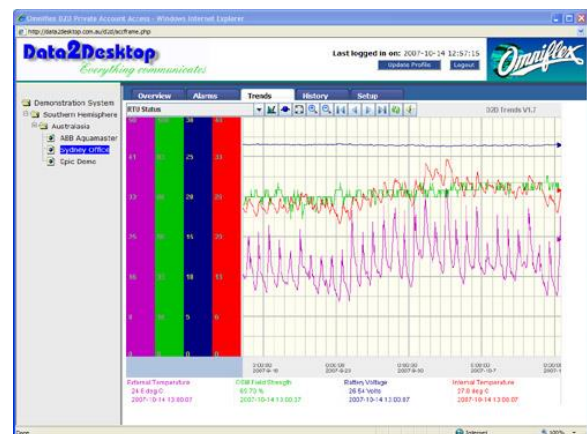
Omniflex D2D Private Account Access - Windows Internet Explorer
http://data2desktop.com.au/d2d/scframe.php

Data2Desktop
Everything communicates

Last logged in on: 2007-10-14 12:57:15
Update Profile
Logout

Omniflex

Demonstration System
Southern Hemisphere
Australasia
ABB Aquamaster
Sydney Office
Epic Demo

Overview
Alarms
Trends
History
Setup

RTU Status

320 Trends V1.7

| 50 | 100 | 30 | 40 |
|---|---|---|---|
| 40 | 80 | 25 | 35 |
| 30 | 60 | 20 | 30 |
| 20 | 40 | 15 | 25 |
| 10 | 20 | 10 | 20 |
| 0 | 0 | 5 | 15 |
| 0 | 0 | 0 | 10 |

0:00:00 2007-9-18
0:00:00 2007-9-23
0:00:00 2007-9-28
0:00:00 2007-10-3
0:00:00 2007-10-7
0:00:00 2007-10-12

External Temperature
24 6 deg C
2007-10-14 13:00:07

GSM Field Strength
60 73 %
2007-10-14 13:00:37

Battery Voltage
26 64 Volts
2007-10-14 13:00:07

Internal Temperature
27.8 deg C
2007-10-14 13:00:07

Done
Internet
100%